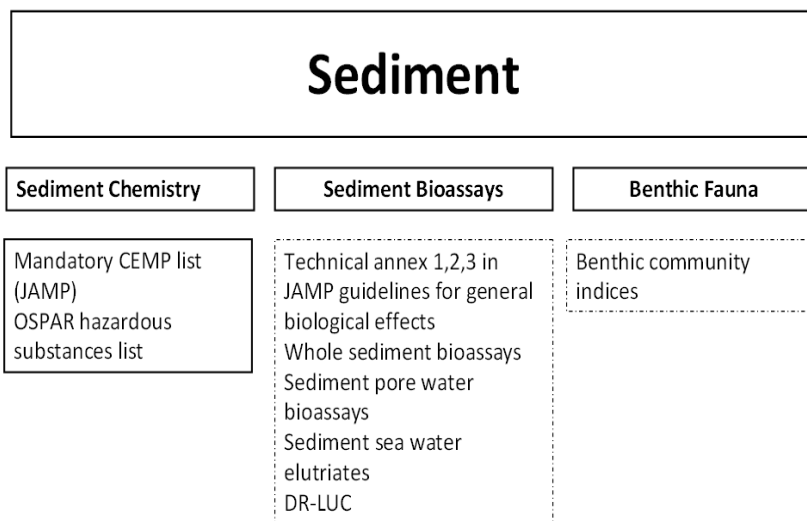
Sediment

Sediment Chemistry

Sediment Bioassays

Benthic Fauna

Mandatory CEMP list (JAMP)
OSPAR hazardous substances list

Technical annex 1,2,3 in JAMP guidelines for general biological effects
Whole sediment bioassays
Sediment pore water bioassays
Sediment sea water elutriates
DR-LUC

Benthic community indices